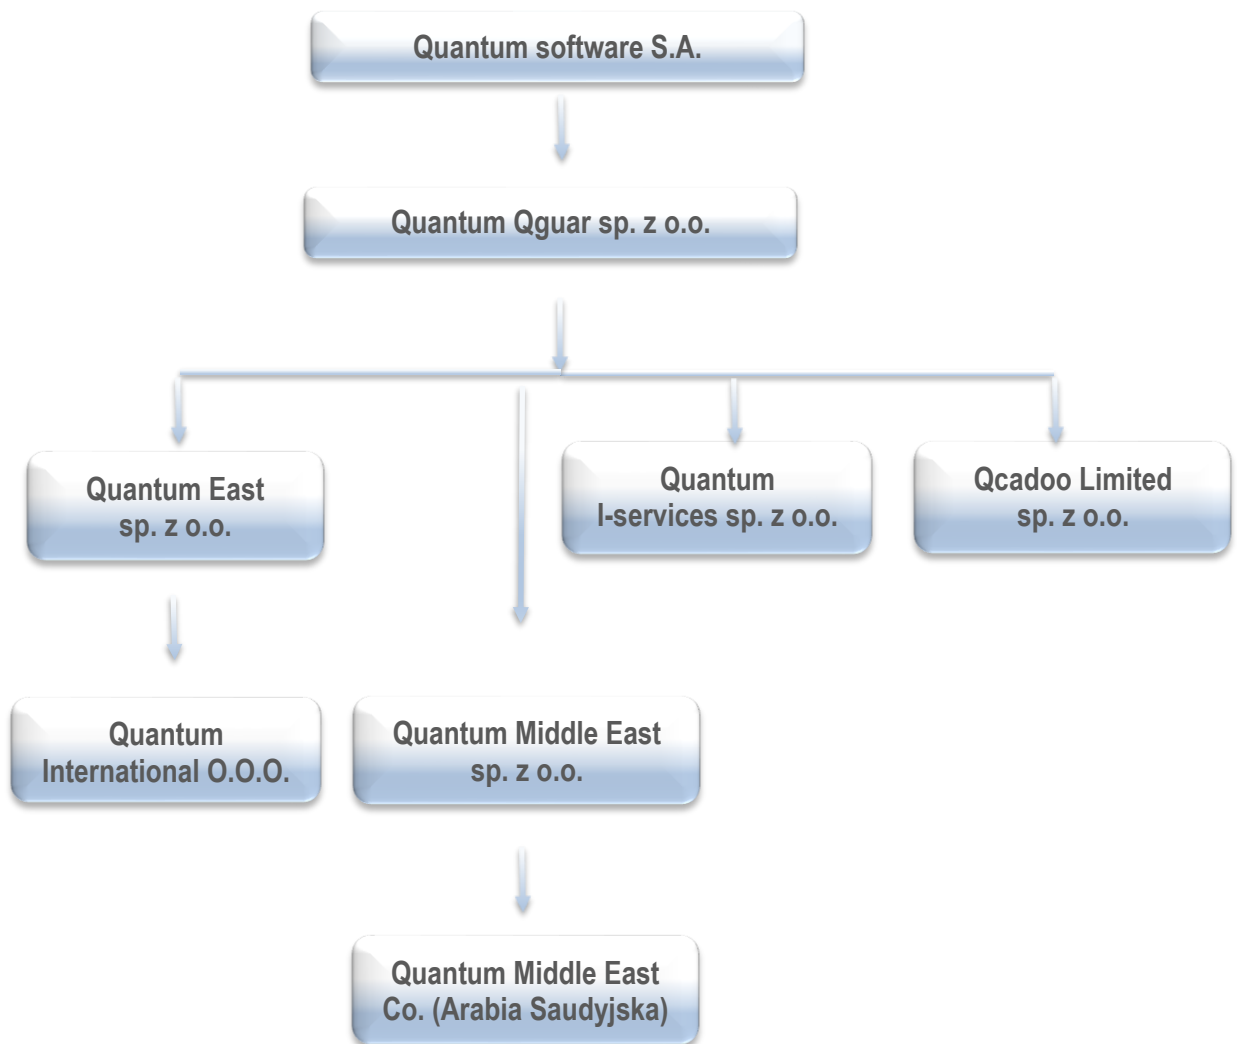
Quantum software S.A.

Quantum Qguar sp. z o.o.

Quantum East sp. z o.o.

Quantum I-services sp. z o.o.

Qcadoo Limited sp. z o.o.

Quantum International O.O.O.

Quantum Middle East sp. z o.o.

Quantum Middle East Co. (Arabia Saudyjska)